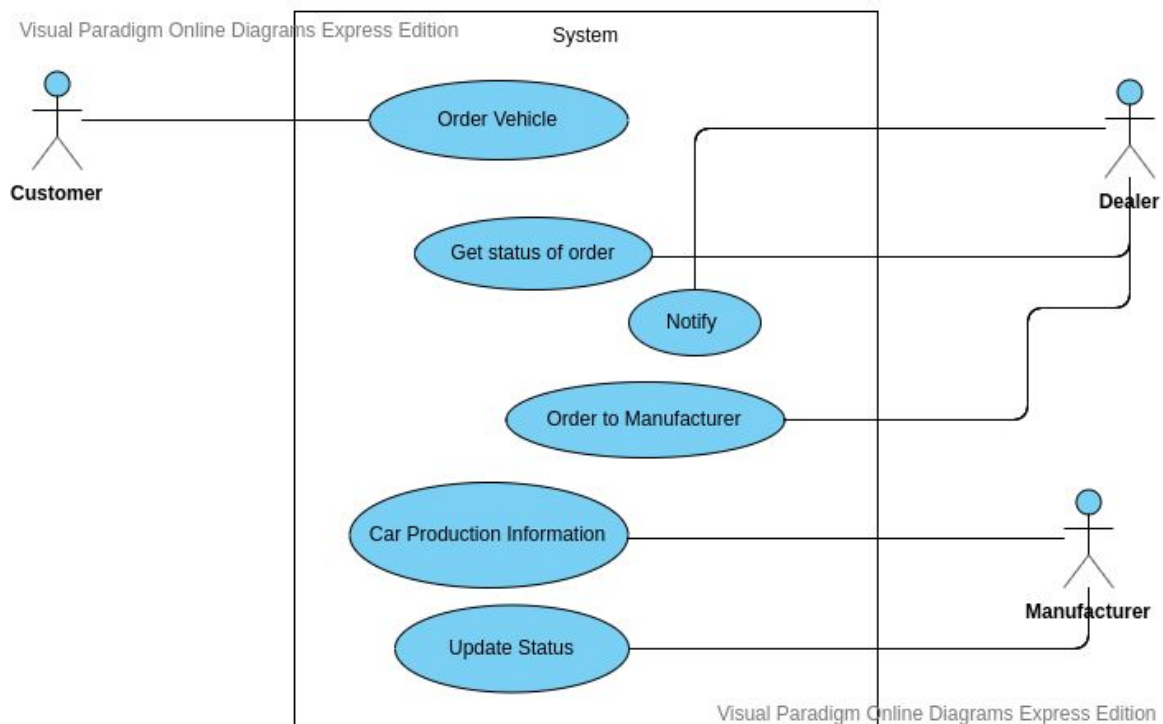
Visual Paradigm Online Diagrams Express Edition

System

Customer

Order Vehicle

Dealer

Get status of order

Notify

Order to Manufacturer

Car Production Information

Manufacturer

Update Status

Visual Paradigm Online Diagrams Express Edition